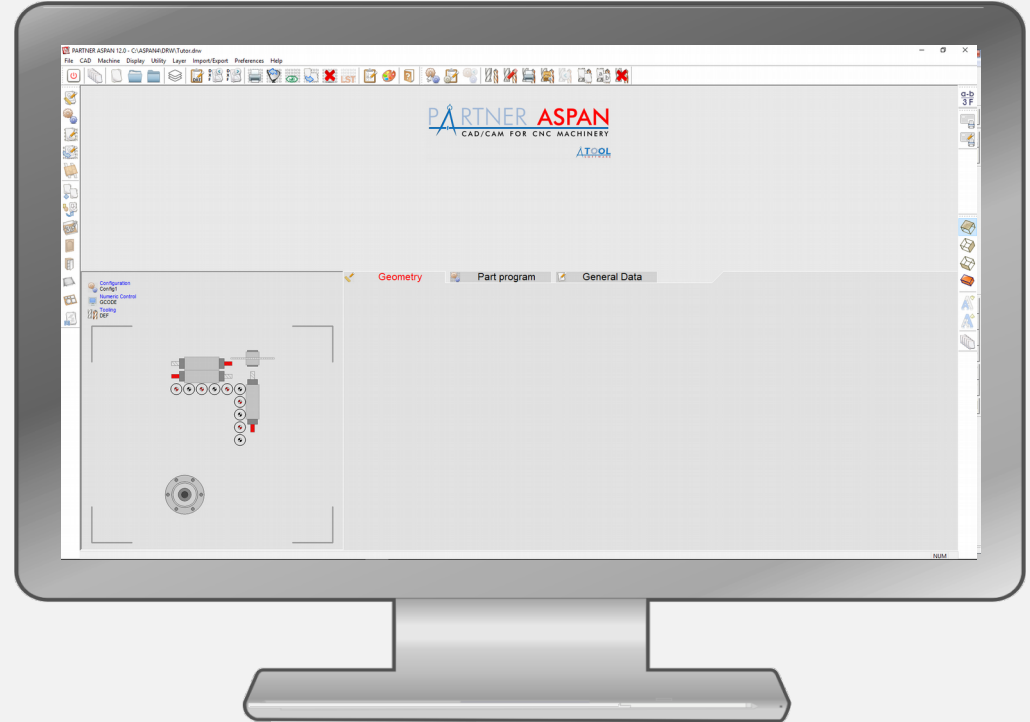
PARTNER ASPAN 12.0 - C:\ASPAN4\DRW\Tutor.drw

File CAD Machine Display Utility Layer Import/Export Preferences Help

LST

PARTNER ASPAN
CAD/CAM FOR CNC MACHINERY
ATOOL

a-b
3 F

Configuration
Config1
Numeric Control
GCODE
Tooling
DEF

Geometry
Part program
General Data

NUM